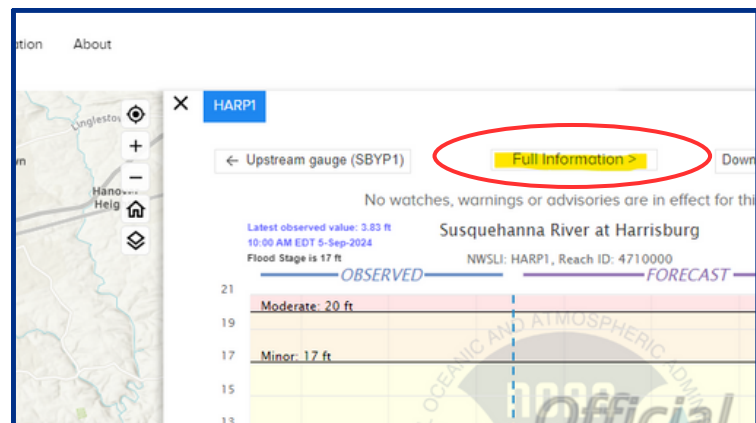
ation About

Linglestown

wn

Hanover Heig

+

−

×

HARP1

← Upstream gauge (SBYP1)

Full Information >

Down

No watches, warnings or advisories are in effect for thi

Latest observed value: 3.83 ft
10:00 AM EDT 5-Sep-2024
Flood Stage is 17 ft

Susquehanna River at Harrisburg

NWSLI: HARP1, Reach ID: 4710000

OBSERVED

FORECAST

21

19

17

15

13

Moderate: 20 ft

Minor: 17 ft

OCEANIC AND ATMOSPHERIC ADMI

Official